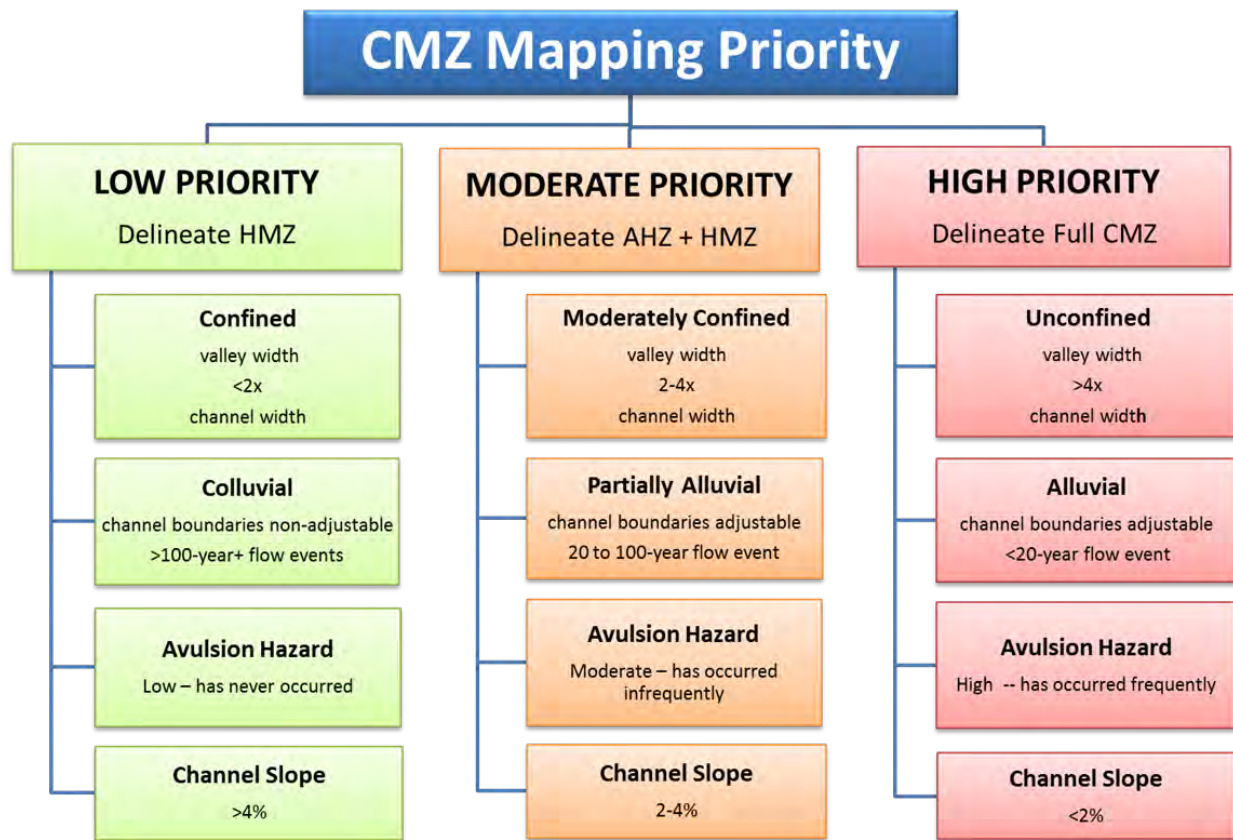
CMZ Mapping Priority

LOW PRIORITY
Delineate HMZ

Confined
valley width
<2x
channel width

Colluvial
channel boundaries non-adjustable
>100-year+ flow events

Avulsion Hazard
Low – has never occurred

Channel Slope
>4%

MODERATE PRIORITY
Delineate AHZ + HMZ

Moderately Confined
valley width
2-4x
channel width

Partially Alluvial
channel boundaries adjustable
20 to 100-year flow event

Avulsion Hazard
Moderate – has occurred infrequently

Channel Slope
2-4%

HIGH PRIORITY
Delineate Full CMZ

Unconfined
valley width
>4x
channel width

Alluvial
channel boundaries adjustable
<20-year flow event

Avulsion Hazard
High -- has occurred frequently

Channel Slope
<2%